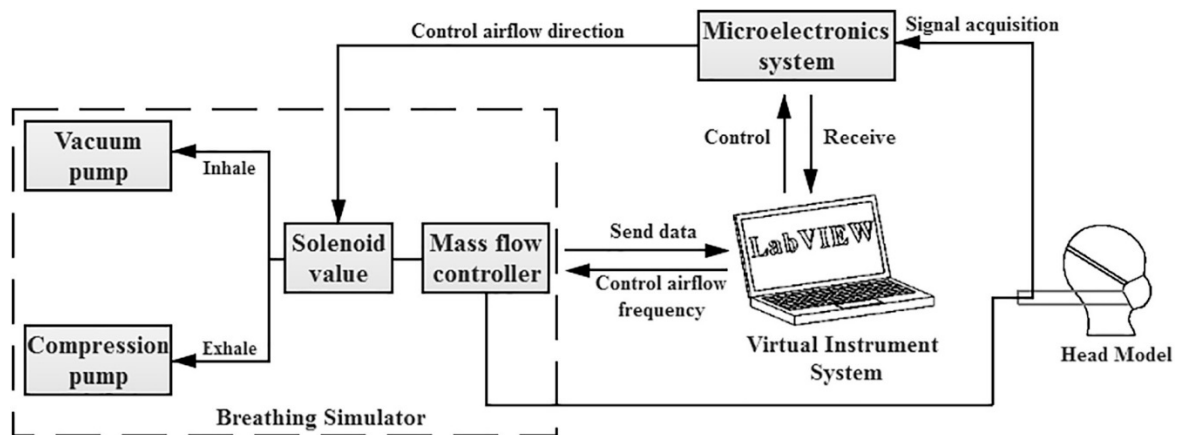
Control airflow direction

Microelectronics system

Signal acquisition

Vacuum pump

Inhale

Control

Receive

Solenoid value

Mass flow controller

Send data

LabVIEW

Control airflow frequency

Compression pump

Exhale

Virtual Instrument System

Head Model

Breathing Simulator